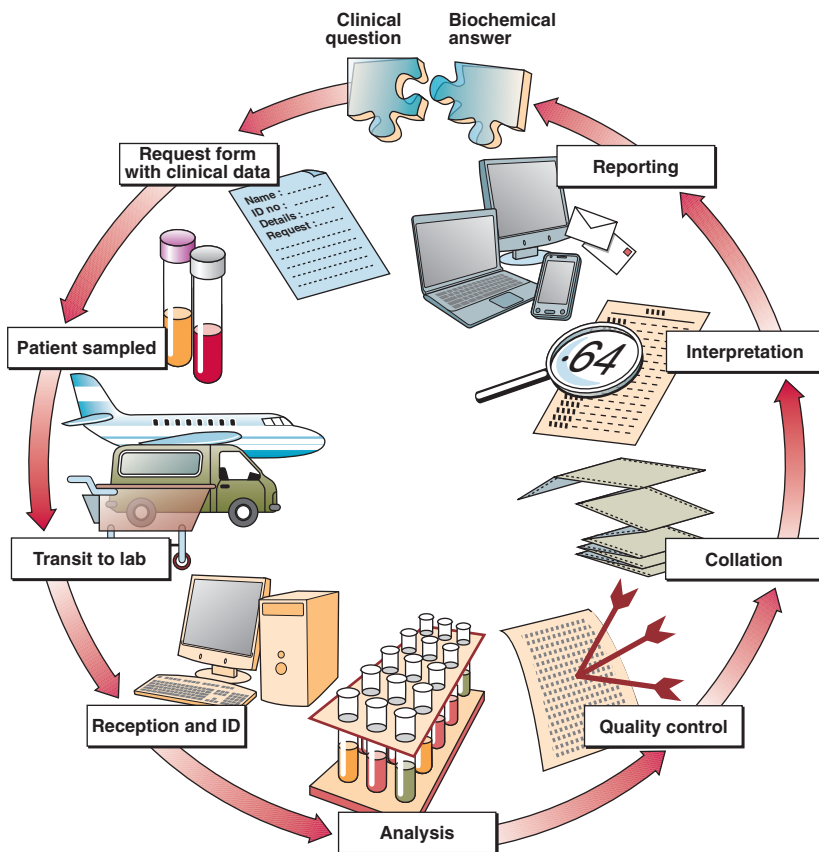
Clinical question

Biochemical answer

Reporting

Request form with clinical data

Name :
ID no :
Details :
Request :

Patient sampled

Interpretation

64

Transit to lab

Collation

Reception and ID

Quality control

Analysis